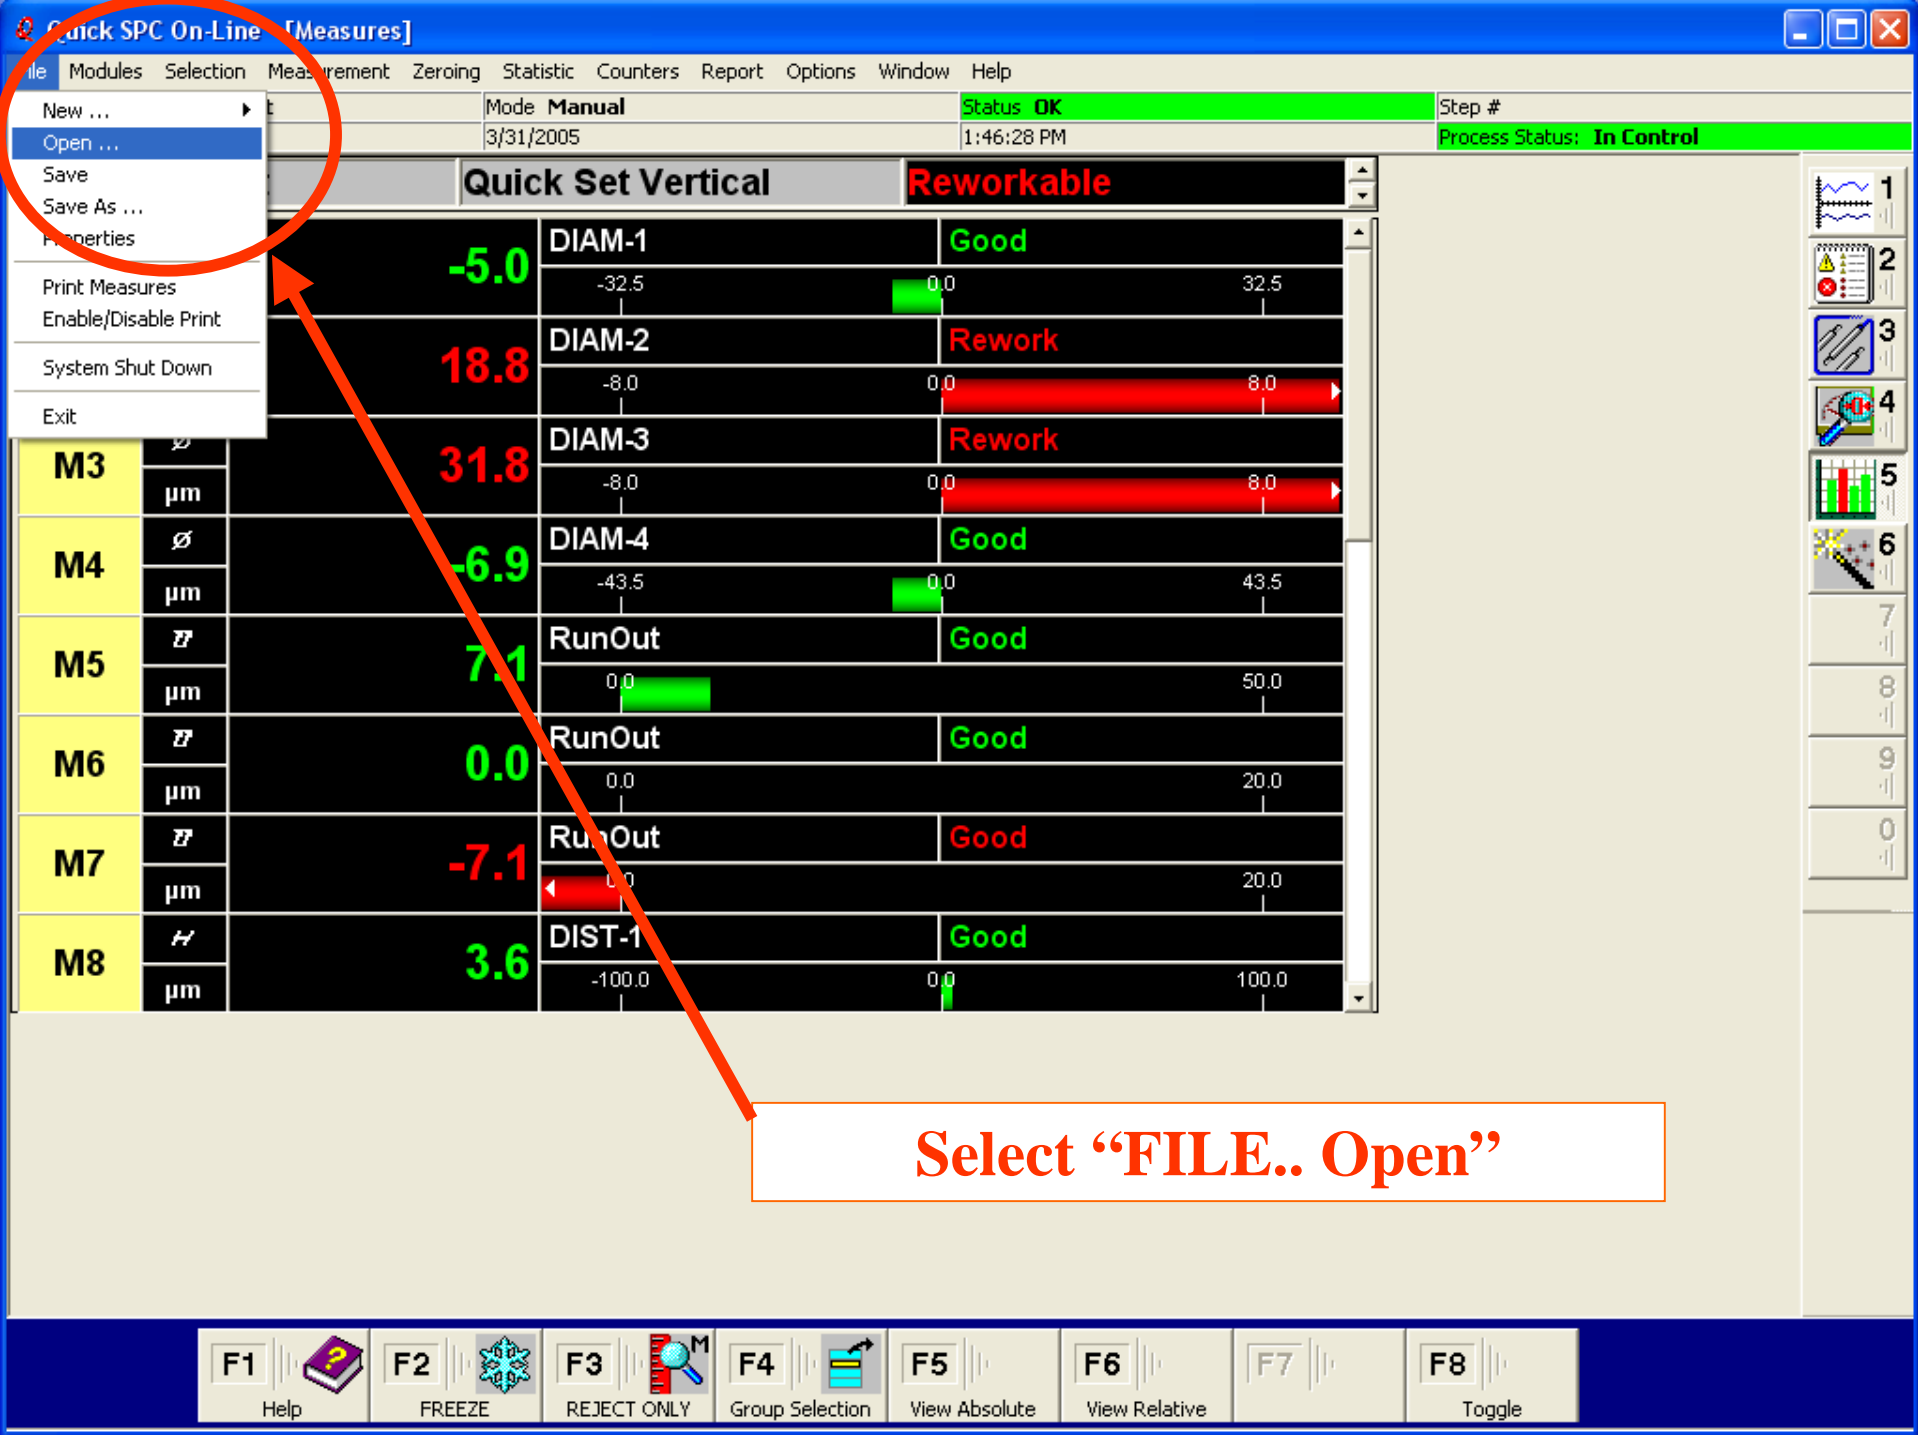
Quick SPC On-Line [Measures]

File Modules Selection Measurement Zeroing Statistic Counters Report Options Window Help

New ...
Open ...
Save
Save As ...
Properties
Print Measures
Enable/Disable Print
System Shut Down
Exit

Mode Manual
3/31/2005
Status OK
1:46:28 PM
Step #
Process Status: In Control

Quick Set Vertical
Reworkable

| | | -5.0 | DIAM-1 -32.5 0.0 32.5 | Good |
|---|---|---|---|---|
| | | 18.8 | DIAM-2 -8.0 0.0 8.0 | Rework |
| M3 | ø µm | 31.8 | DIAM-3 -8.0 0.0 8.0 | Rework |
| M4 | ø µm | -6.9 | DIAM-4 -43.5 0.0 43.5 | Good |
| M5 | µm | 7.1 | RunOut 0.0 50.0 | Good |
| M6 | µm | 0.0 | RunOut 0.0 20.0 | Good |
| M7 | µm | -7.1 | RunOut 0.0 20.0 | Good |
| M8 | µm | 3.6 | DIST-1 -100.0 0.0 100.0 | Good |

1
2
3
4
5
6
7
8
9
0

Select “FILE.. Open”

F1 Help
F2 FREEZE
F3 REJECT ONLY
F4 Group Selection
F5 View Absolute
F6 View Relative
F7
F8 Toggle